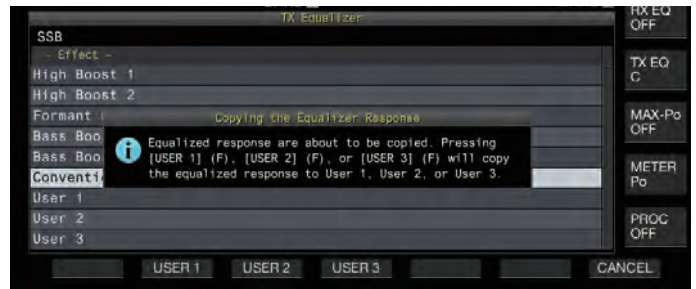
TX Equalizer

SSB

- Effect -

High Boost 1

High Boost 2

Formant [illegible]

Bass Boo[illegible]

Bass Boo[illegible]

Conventi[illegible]

User 1

User 2

User 3

Copying the Equalizer Response

Equalized response are about to be copied. Pressing [USER 1] (F), [USER 2] (F), or [USER 3] (F) will copy the equalized response to User 1, User 2, or User 3.

RX EQ OFF

TX EQ C

MAX-Po OFF

METER Po

PROC OFF

USER 1

USER 2

USER 3

CANCEL